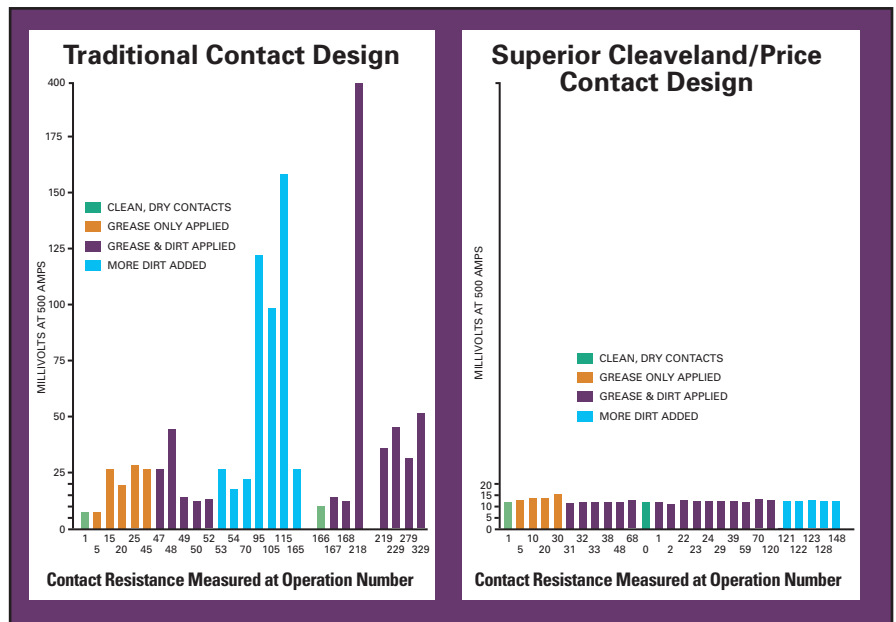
Traditional Contact Design

400
175
150
125
100
75
50
25
0

MILLIVOLTS AT 500 AMPS

CLEAN, DRY CONTACTS
GREASE ONLY APPLIED
GREASE & DIRT APPLIED
MORE DIRT ADDED

1 5 15 20 25 45 47 48 49 50 52 53 54 70 95 105 115 165 166 167 168 218 219 229 279 329

Contact Resistance Measured at Operation Number

Superior Cleaveland/Price Contact Design

20
15
10
5
0

MILLIVOLTS AT 500 AMPS

CLEAN, DRY CONTACTS
GREASE ONLY APPLIED
GREASE & DIRT APPLIED
MORE DIRT ADDED

1 5 10 20 30 31 32 33 38 48 68 0 1 2 22 23 24 29 39 59 70 120 121 122 123 128 148

Contact Resistance Measured at Operation Number